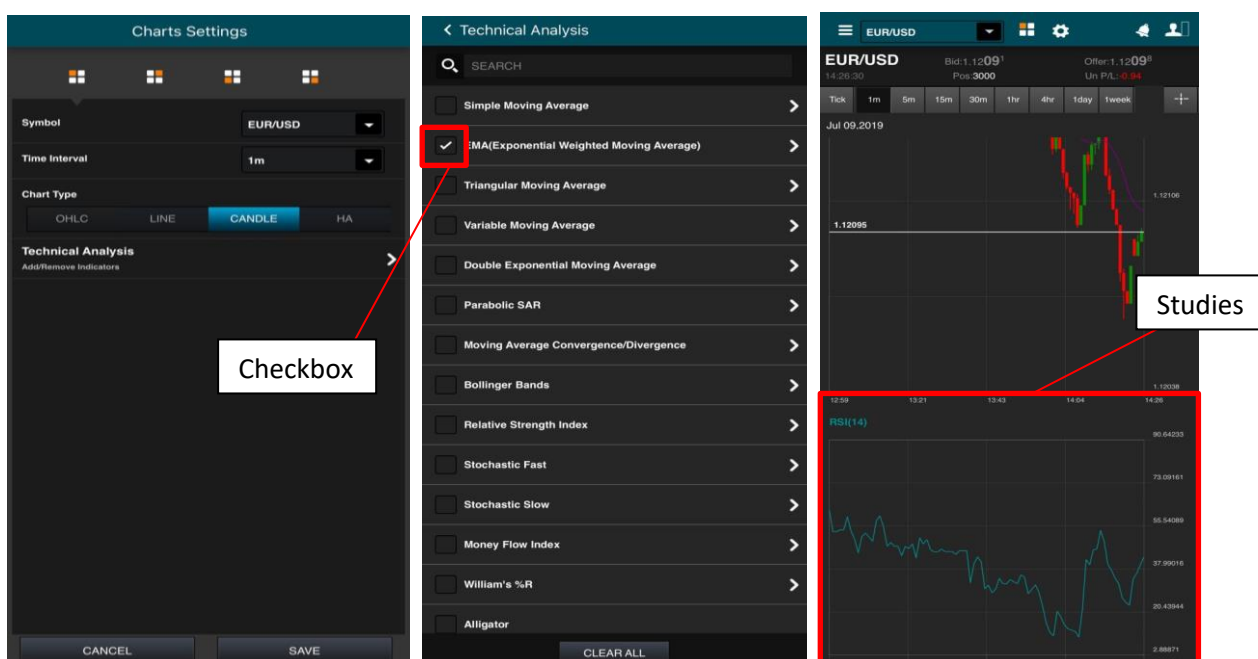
Charts Settings

Symbol EUR/USD
Time Interval 1m
Chart Type
OHLC LINE CANDLE HA
Technical Analysis
Add/Remove Indicators

CANCEL SAVE

Checkbox

Technical Analysis
SEARCH
Simple Moving Average
EMA(Exponential Weighted Moving Average)
Triangular Moving Average
Variable Moving Average
Double Exponential Moving Average
Parabolic SAR
Moving Average Convergence/Divergence
Bollinger Bands
Relative Strength Index
Stochastic Fast
Stochastic Slow
Money Flow Index
William's %R
Alligator
CLEAR ALL

EUR/USD
EUR/USD
14:26:30
Bid:1.12091
Pos:3000
Offer:1.12098
Un P/L:-0.94
Tick 1m 5m 15m 30m 1hr 4hr 1day 1week
Jul 09,2019
1.12106
1.12095
1.12038
12:59 13:21 13:43 14:04 14:26
Studies
RSI(14)
90.64233
73.09161
55.54089
37.99016
20.43944
2.88871